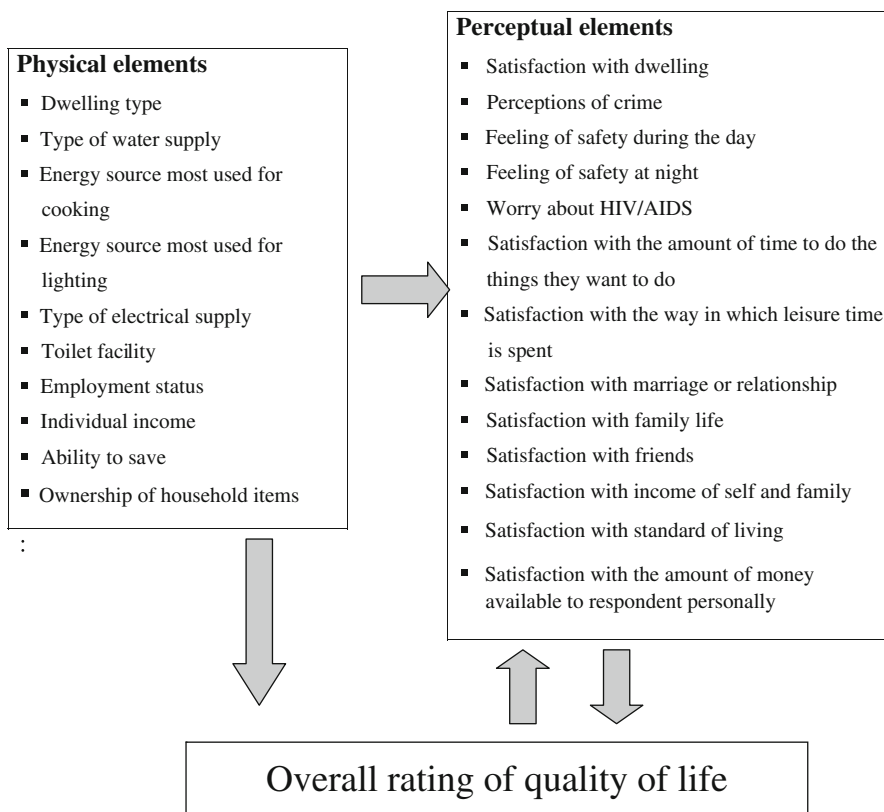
Physical elements
- Dwelling type
- Type of water supply
- Energy source most used for cooking
- Energy source most used for lighting
- Type of electrical supply
- Toilet facility
- Employment status
- Individual income
- Ability to save
- Ownership of household items

:

Perceptual elements
- Satisfaction with dwelling
- Perceptions of crime
- Feeling of safety during the day
- Feeling of safety at night
- Worry about HIV/AIDS
- Satisfaction with the amount of time to do the things they want to do
- Satisfaction with the way in which leisure time is spent
- Satisfaction with marriage or relationship
- Satisfaction with family life
- Satisfaction with friends
- Satisfaction with income of self and family
- Satisfaction with standard of living
- Satisfaction with the amount of money available to respondent personally

Overall rating of quality of life